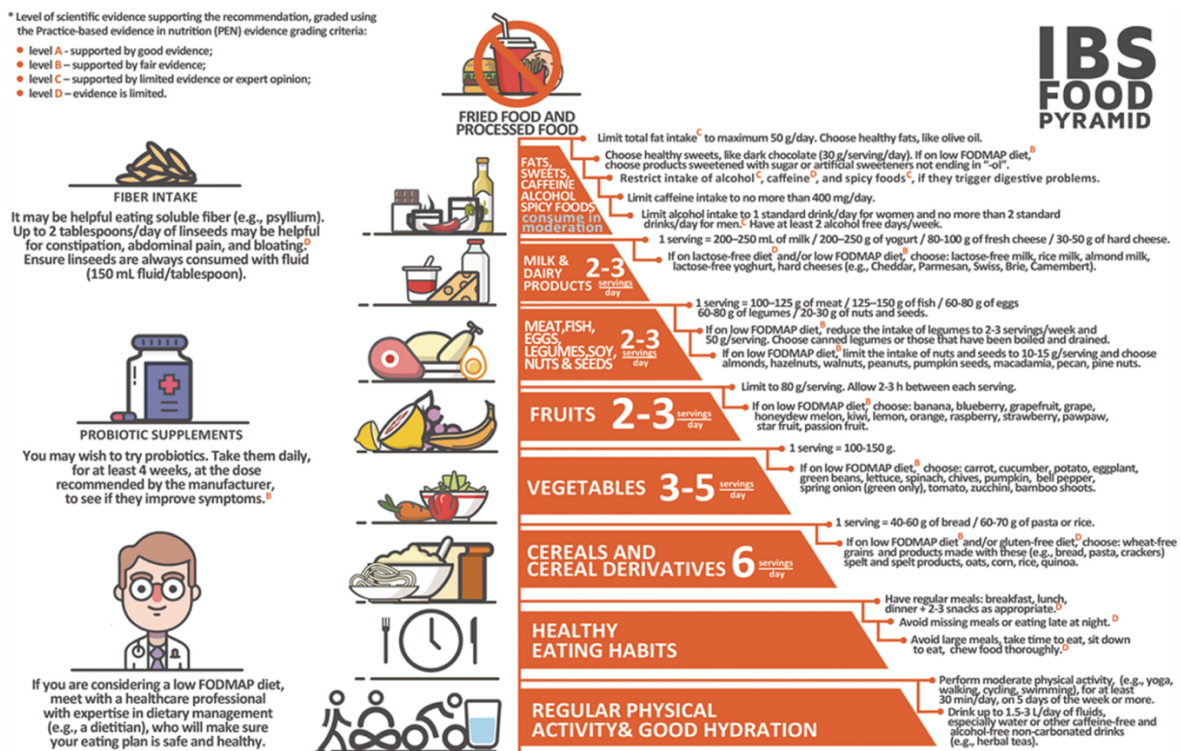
* Level of scientific evidence supporting the recommendation, graded using the Practice-based evidence in nutrition (PEN) evidence grading criteria:
• level A - supported by good evidence;
• level B – supported by fair evidence;
• level C – supported by limited evidence or expert opinion;
• level D – evidence is limited.

IBS FOOD PYRAMID

FIBER INTAKE
It may be helpful eating soluble fiber (e.g., psyllium). Up to 2 tablespoons/day of linseeds may be helpful for constipation, abdominal pain, and bloating$^D$. Ensure linseeds are always consumed with fluid (150 mL fluid/tablespoon).

PROBIOTIC SUPPLEMENTS
You may wish to try probiotics. Take them daily, for at least 4 weeks, at the dose recommended by the manufacturer, to see if they improve symptoms.$^B$

If you are considering a low FODMAP diet, meet with a healthcare professional with expertise in dietary management (e.g., a dietitian), who will make sure your eating plan is safe and healthy.

FRIED FOOD AND PROCESSED FOOD

FATS, SWEETS, CAFFEINE ALCOHOL SPICY FOODS consume in moderation
Limit total fat intake$^C$ to maximum 50 g/day. Choose healthy fats, like olive oil.
Choose healthy sweets, like dark chocolate (30 g/serving/day). If on low FODMAP diet,$^B$ choose products sweetened with sugar or artificial sweeteners not ending in "-ol".
Restrict intake of alcohol$^C$, caffeine$^D$, and spicy foods$^C$, if they trigger digestive problems.
Limit caffeine intake to no more than 400 mg/day.
Limit alcohol intake to 1 standard drink/day for women and no more than 2 standard drinks/day for men.$^C$ Have at least 2 alcohol free days/week.

MILK & DAIRY PRODUCTS 2-3 servings day
1 serving = 200–250 mL of milk / 200–250 g of yogurt / 80-100 g of fresh cheese / 30-50 g of hard cheese.
If on lactose-free diet$^B$ and/or low FODMAP diet$^B$, choose: lactose-free milk, rice milk, almond milk, lactose-free yoghurt, hard cheeses (e.g., Cheddar, Parmesan, Swiss, Brie, Camembert).

MEAT,FISH, EGGS, LEGUMES,SOY, NUTS & SEEDS 2-3 servings day
1 serving = 100–125 g of meat / 125–150 g of fish / 60-80 g of eggs 60-80 g of legumes / 20-30 g of nuts and seeds.
If on low FODMAP diet,$^B$ reduce the intake of legumes to 2-3 servings/week and 50 g/serving. Choose canned legumes or those that have been boiled and drained.
If on low FODMAP diet,$^B$ limit the intake of nuts and seeds to 10-15 g/serving and choose almonds, hazelnuts, walnuts, peanuts, pumpkin seeds, macadamia, pecan, pine nuts.

FRUITS 2-3 servings day
Limit to 80 g/serving. Allow 2-3 h between each serving.
If on low FODMAP diet$^B$ choose: banana, blueberry, grapefruit, grape, honeydew melon, kiwi, lemon, orange, raspberry, strawberry, pawpaw, star fruit, passion fruit.

VEGETABLES 3-5 servings day
1 serving = 100-150 g.
If on low FODMAP diet,$^B$ choose: carrot, cucumber, potato, eggplant, green beans, lettuce, spinach, chives, pumpkin, bell pepper, spring onion (green only), tomato, zucchini, bamboo shoots.

CEREALS AND CEREAL DERIVATIVES 6 servings day
1 serving = 40-60 g of bread / 60-70 g of pasta or rice.
If on low FODMAP diet$^B$ and/or gluten-free diet,$^D$ choose: wheat-free grains and products made with these (e.g., bread, pasta, crackers) spelt and spelt products, oats, corn, rice, quinoa.

HEALTHY EATING HABITS
Have regular meals: breakfast, lunch, dinner + 2-3 snacks as appropriate.$^D$
Avoid missing meals or eating late at night.$^D$
Avoid large meals, take time to eat, sit down to eat, chew food thoroughly.$^D$

REGULAR PHYSICAL ACTIVITY& GOOD HYDRATION
Perform moderate physical activity, (e.g., yoga, walking, cycling, swimming), for at least 30 min/day, on 5 days of the week or more.
Drink up to 1.5-3 L/day of fluids, especially water or other caffeine-free and alcohol-free non-carbonated drinks (e.g., herbal teas).